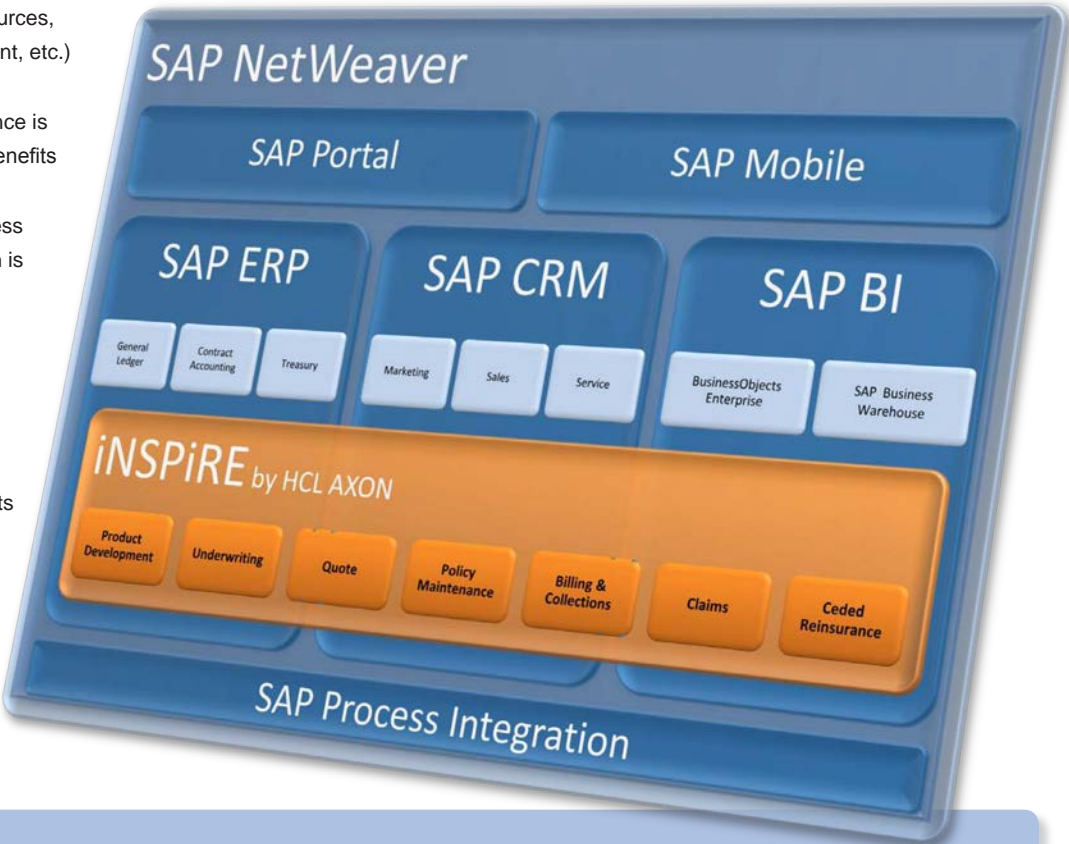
urces,
nt, etc.)

nce is
enefits

ess
is

ts

SAP NetWeaver

SAP Portal

SAP Mobile

SAP ERP

General Ledger

Contract Accounting

Treasury

SAP CRM

Marketing

Sales

Service

SAP BI

BusinessObjects Enterprise

SAP Business Warehouse

iNSPiRE by HCL AXON

Product Development

Underwriting

Quote

Policy Maintenance

Billing & Collections

Claims

Ceded Reinsurance

SAP Process Integration